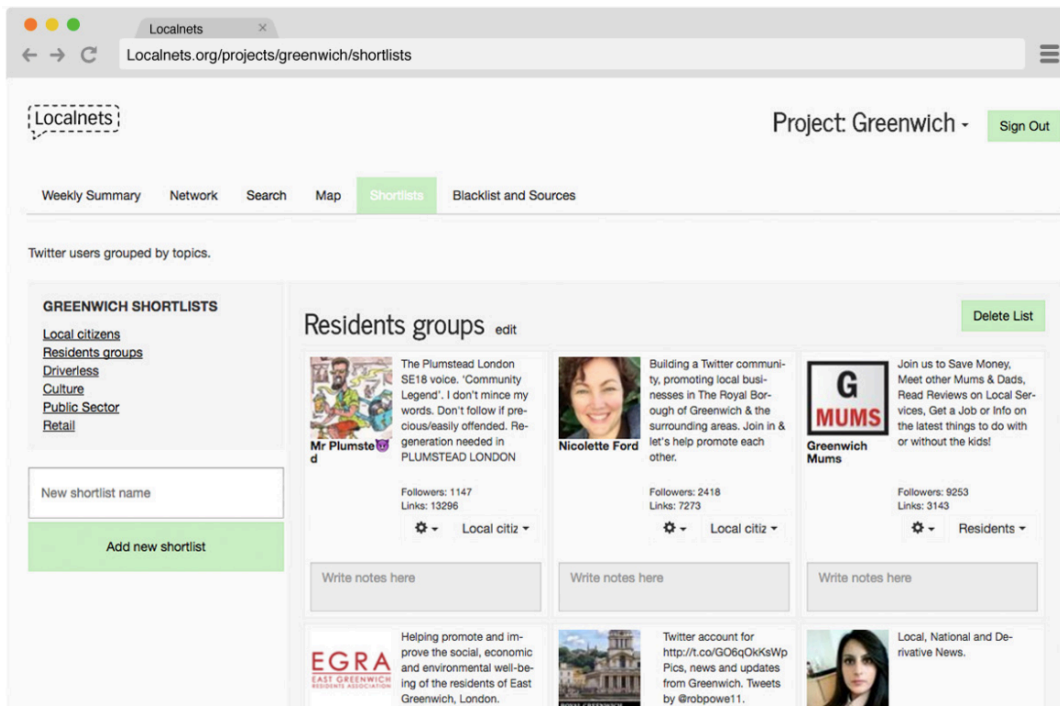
Localnets ×

Localnets.org/projects/greenwich/shortlists

Localnets

Project: Greenwich ▾ Sign Out

Weekly Summary Network Search Map Shortlists Blacklist and Sources

Twitter users grouped by topics.

GREENWICH SHORTLISTS

Local citizens
Residents groups
Driverless
Culture
Public Sector
Retail

New shortlist name

Add new shortlist

Residents groups edit

Delete List

Mr Plumsted😈

The Plumstead London SE18 voice. 'Community Legend'. I don't mince my words. Don't follow if precious/easily offended. Regeneration needed in PLUMSTEAD LONDON

Followers: 1147
Links: 13296

Local citiz ▾

Write notes here

Nicolette Ford

Building a Twitter community, promoting local businesses in The Royal Borough of Greenwich & the surrounding areas. Join in & let's help promote each other.

Followers: 2418
Links: 7273

Local citiz ▾

Write notes here

G MUMS

Greenwich Mums

Join us to Save Money, Meet other Mums & Dads, Read Reviews on Local Services, Get a Job or Info on the latest things to do with or without the kids!

Followers: 9253
Links: 3143

Residents ▾

Write notes here

EGRA EAST GREENWICH RESIDENTS ASSOCIATION

Helping promote and improve the social, economic and environmental well-being of the residents of East Greenwich, London.

Twitter account for http://t.co/GO6qOkKsWp Pics, news and updates from Greenwich. Tweets by @robpowe11.

Local, National and Derivative News.